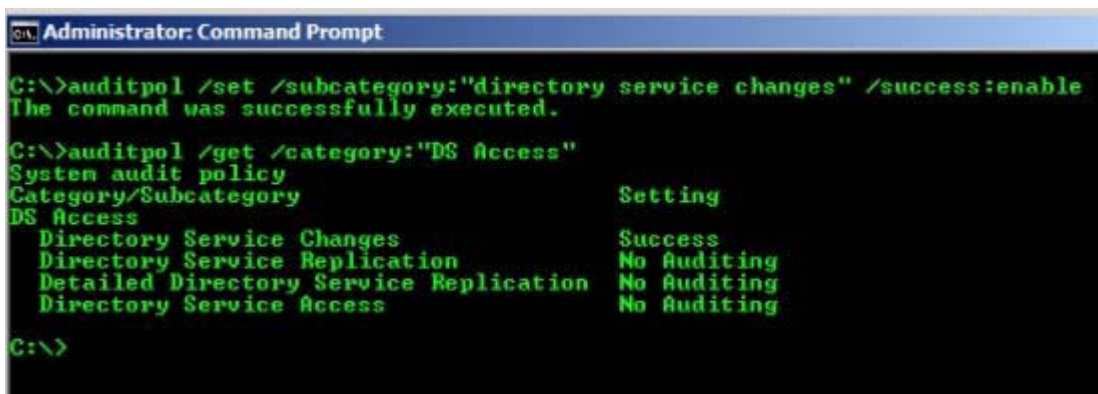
Administrator: Command Prompt

C:\>auditpol /set /subcategory:"directory service changes" /success:enable
The command was successfully executed.

C:\>auditpol /get /category:"DS Access"
System audit policy

| Category/Subcategory | Setting |
|---|---|
| DS Access | |
| Directory Service Changes | Success |
| Directory Service Replication | No Auditing |
| Detailed Directory Service Replication | No Auditing |
| Directory Service Access | No Auditing |

C:\>